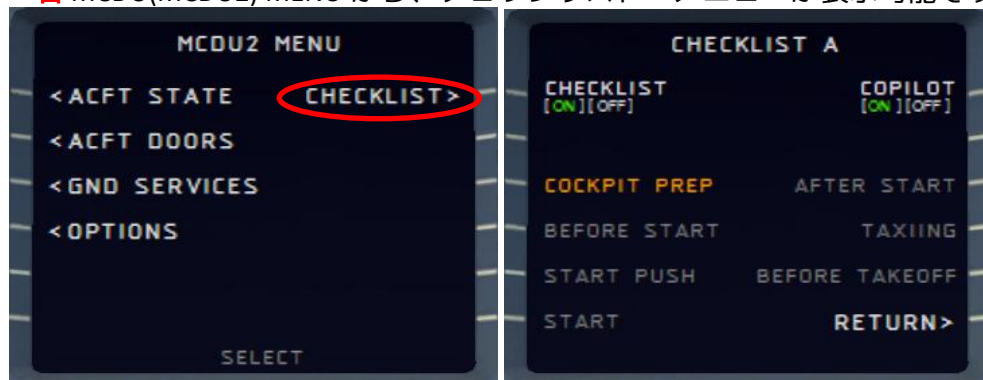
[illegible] MCDU(MCDU2) MENU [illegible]

MCDU2 MENU

<ACFT STATE CHECKLIST>

<ACFT DOORS

<GND SERVICES

<OPTIONS

SELECT

CHECKLIST A

CHECKLIST
[ON][OFF]

COPILOT
[ON][OFF]

COCKPIT PREP AFTER START

BEFORE START TAXIING

START PUSH BEFORE TAKEOFF

START RETURN>